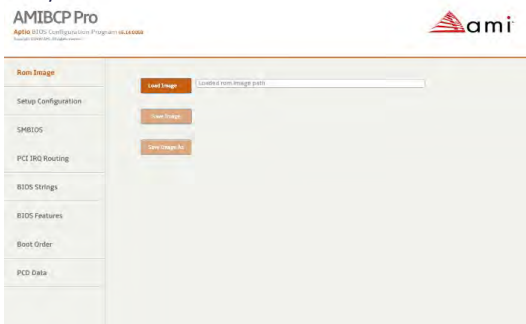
AMIBCP Pro

Aptio BIOS Configuration Program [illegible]

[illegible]

ami

Rom Image

Setup Configuration

SMBIOS

PCI IRQ Routing

BIOS Strings

BIOS Features

Boot Order

PCD Data

Load Image

Loaded rom image path

Save Image

Save Image As